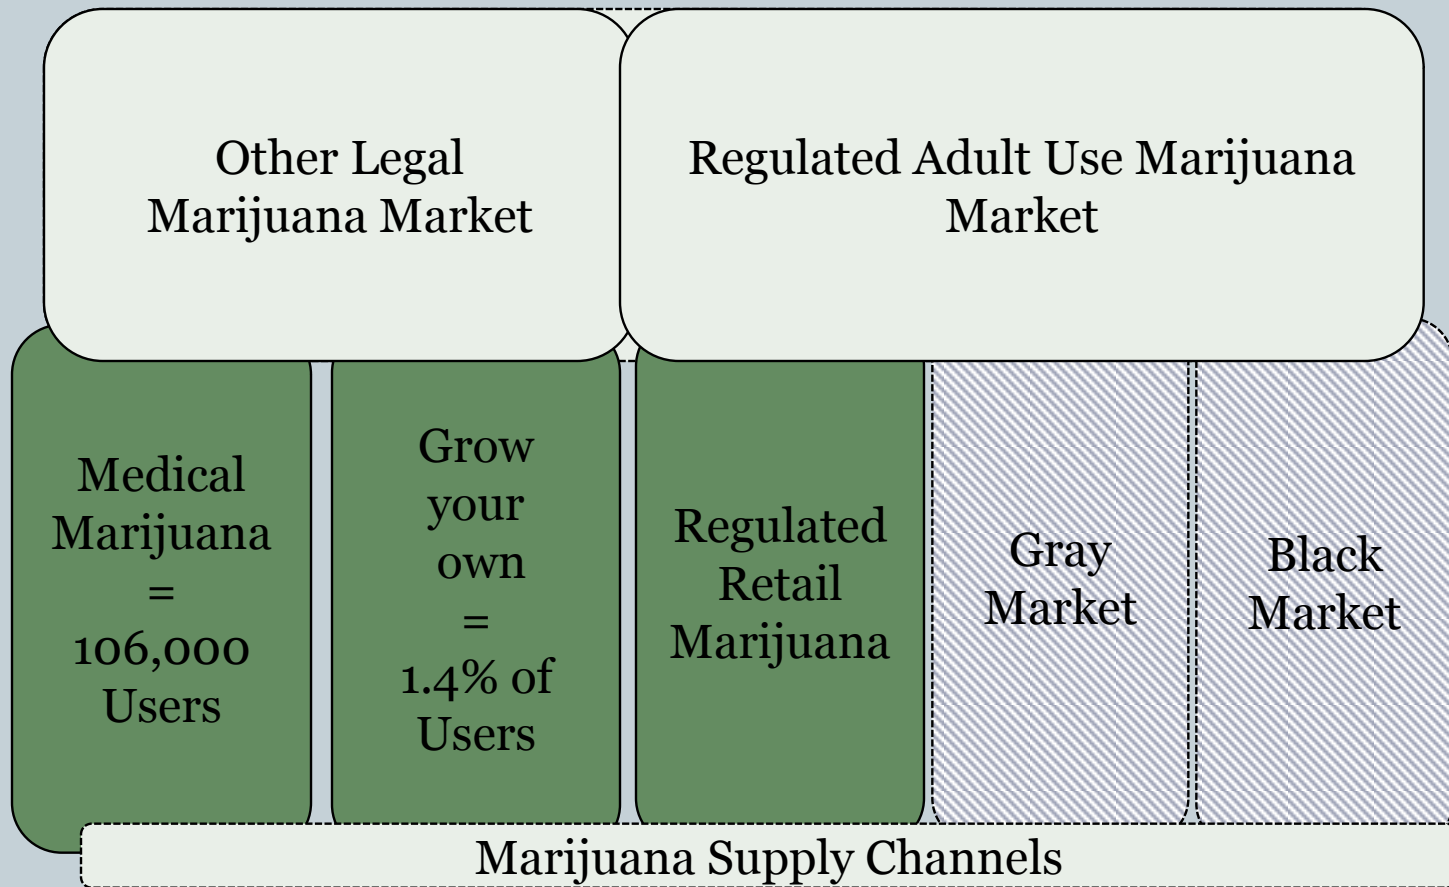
Other Legal Marijuana Market

Regulated Adult Use Marijuana Market

Medical Marijuana = 106,000 Users

Grow your own = 1.4% of Users

Regulated Retail Marijuana

Gray Market

Black Market

Marijuana Supply Channels